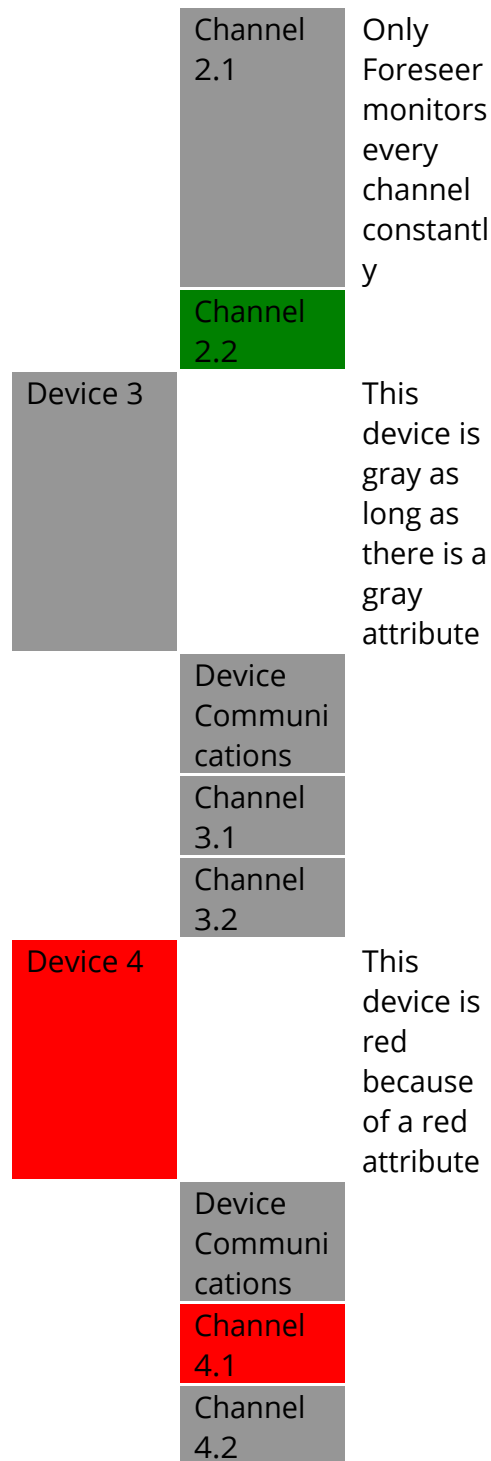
| | | |
|---|---|---|
| | Channel 2.1 | Only Foreseer monitors every channel constantl y |
| | Channel 2.2 | |
| Device 3 | | This device is gray as long as there is a gray attribute |
| | Device Communi cations | |
| | Channel 3.1 | |
| | Channel 3.2 | |
| Device 4 | | This device is red because of a red attribute |
| | Device Communi cations | |
| | Channel 4.1 | |
| | Channel 4.2 | |